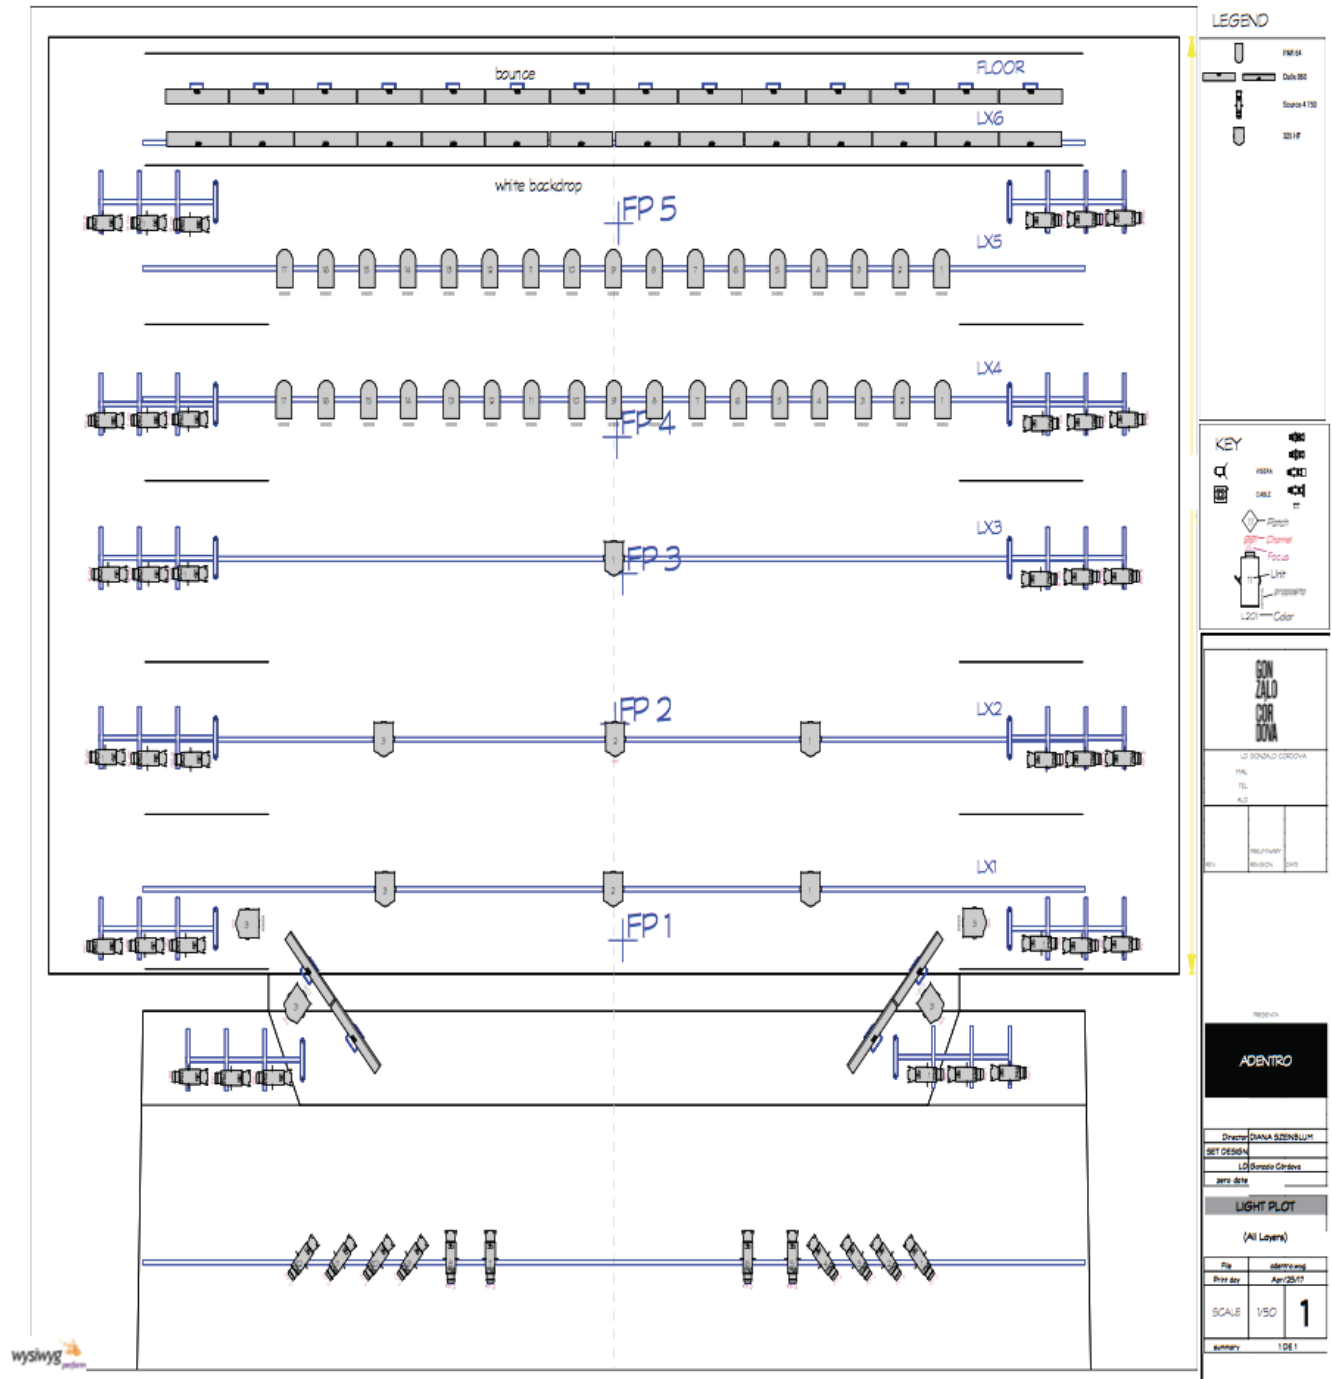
bounce
FLOOR
LX6
white backdrop
FP 5
LX5
17 16 15 14 13 12 11 10 9 8 7 6 5 4 3 2 1
LX4
17 16 15 14 13 12 11 10 9 8 7 6 5 4 3 2 1
FP 4
LX3
1
FP 3
FP 2
LX2
3 2 1
LX1
3 2 1
FP 1
3 3
3 3

LEGEND
PAR 64
Dalis 860
Source 4 750
325 HF

KEY
VISERA
CABLE
Patch
Channel
Focus
Unit
propósito
L201 Color

GON
ZALO
COR
DOVA
LD GONZALO CÓRDOVA
MAIL
TEL
ALD
REV
PRELIMINARY REVISION
DATE

PRESENTA
ADENTRO
Director DIANA SZEINBLUM
SET DESIGN
LD Gonzalo Córdova
zero date
LIGHT PLOT
(All Layers)
File adentro.wyg
Print day Apr/25/17
SCALE 1/50 1
summary 1 DE 1

wysiwyg perform